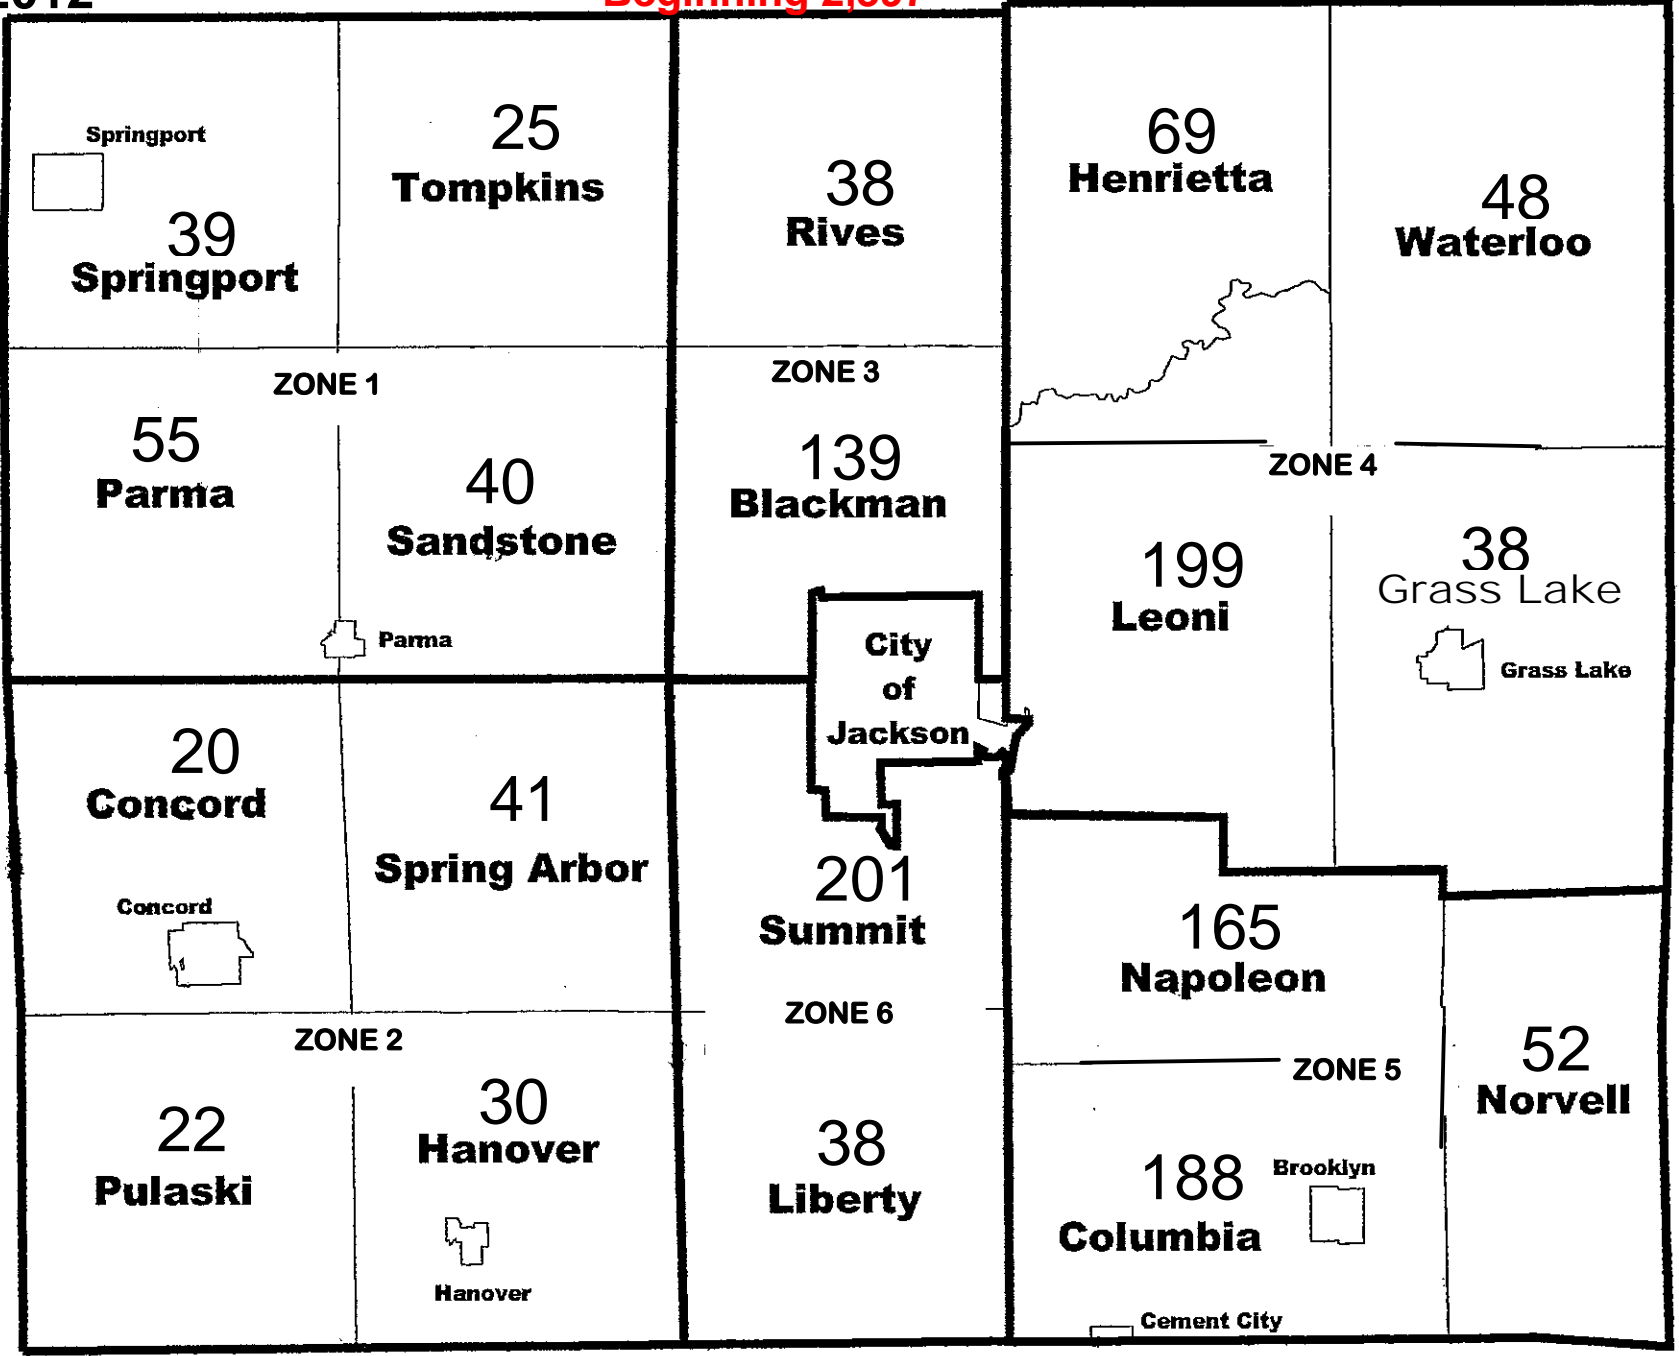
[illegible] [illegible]

Springport

39
Springport

25
Tompkins

38
Rives

69
Henrietta

48
Waterloo

ZONE 1

55
Parma

40
Sandstone

Parma

ZONE 3

139
Blackman

ZONE 4

199
Leoni

38
Grass Lake

Grass Lake

City of Jackson

20
Concord

Concord

41
Spring Arbor

201
Summit

ZONE 6

165
Napoleon

ZONE 5

52
Norvell

ZONE 2

22
Pulaski

30
Hanover

Hanover

38
Liberty

188
Columbia

Brooklyn

Cement City